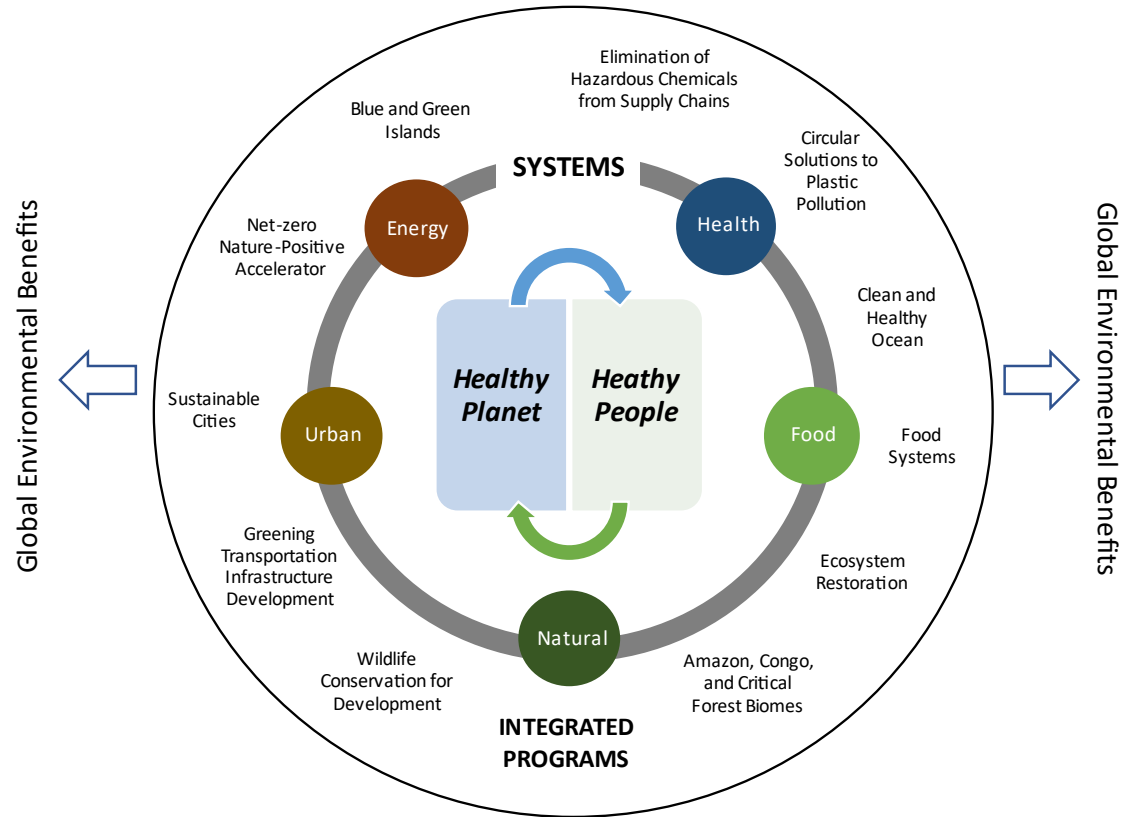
Global Environmental Benefits

SYSTEMS

Elimination of Hazardous Chemicals from Supply Chains

Blue and Green Islands

Circular Solutions to Plastic Pollution

Energy

Health

Net-zero Nature-Positive Accelerator

Healthy Planet

Heathy People

Clean and Healthy Ocean

Sustainable Cities

Urban

Food

Food Systems

Greening Transportation Infrastructure Development

Ecosystem Restoration

Natural

Wildlife Conservation for Development

Amazon, Congo, and Critical Forest Biomes

INTEGRATED PROGRAMS

Global Environmental Benefits